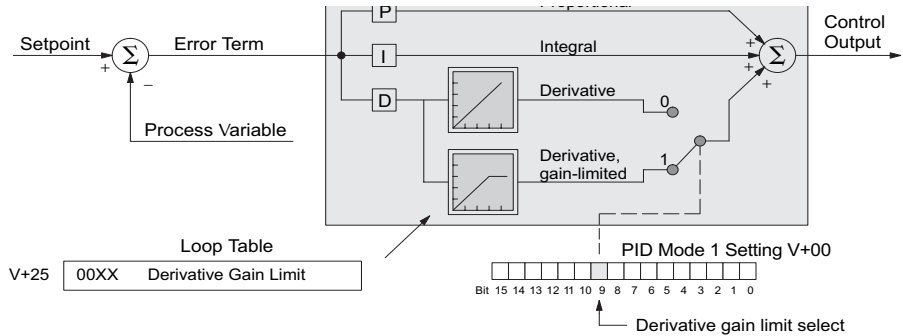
Setpoint

$\Sigma$

+

–

Error Term

P

Proportional

I

Integral

D

Derivative

0

Derivative, gain-limited

1

+

+

+

+

$\Sigma$

Control Output

Process Variable

Loop Table

| V+25 | 00XX Derivative Gain Limit |
|---|---|

PID Mode 1 Setting V+00

Bit 15 14 13 12 11 10 9 8 7 6 5 4 3 2 1 0

Derivative gain limit select